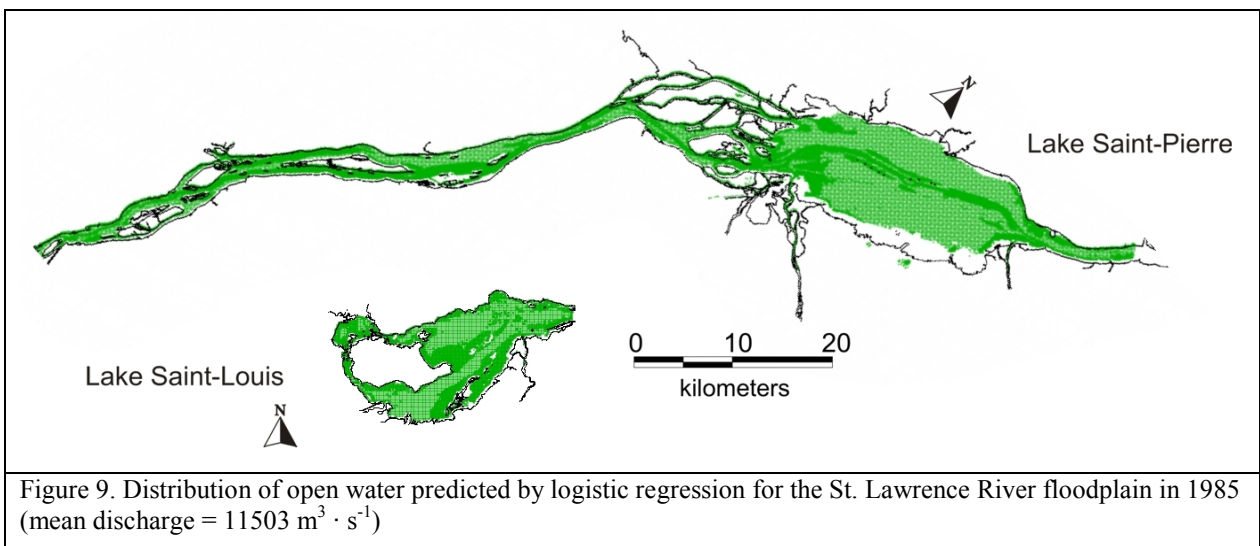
N

Lake Saint-Pierre

0 10 20

kilometers

Lake Saint-Louis

N

Figure 9. Distribution of open water predicted by logistic regression for the St. Lawrence River floodplain in 1985 (mean discharge = 11503 $m^3 \cdot s^{-1}$)